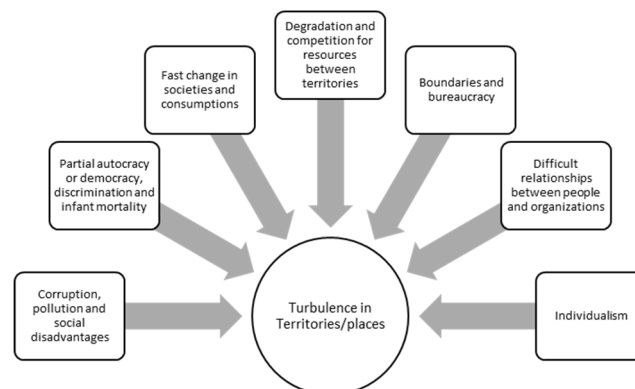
Degradation and competition for resources between territories

Fast change in societies and consumptions

Boundaries and bureaucracy

Partial autocracy or democracy, discrimination and infant mortality

Difficult relationships between people and organizations

Corruption, pollution and social disadvantages

Turbulence in Territories/places

Individualism